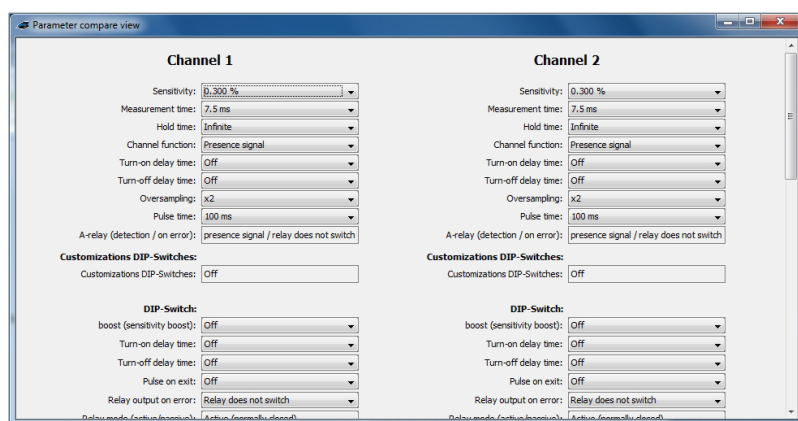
Parameter compare view

Channel 1

Sensitivity: 0.300 %
Measurement time: 7.5 ms
Hold time: Infinite
Channel function: Presence signal
Turn-on delay time: Off
Turn-off delay time: Off
Oversampling: x2
Pulse time: 100 ms
A-relay (detection / on error): presence signal / relay does not switch

Customizations DIP-Switches:
Customizations DIP-Switches: Off

DIP-Switch:
boost (sensitivity boost): Off
Turn-on delay time: Off
Turn-off delay time: Off
Pulse on exit: Off
Relay output on error: Relay does not switch
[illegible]: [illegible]

Channel 2

Sensitivity: 0.300 %
Measurement time: 7.5 ms
Hold time: Infinite
Channel function: Presence signal
Turn-on delay time: Off
Turn-off delay time: Off
Oversampling: x2
Pulse time: 100 ms
A-relay (detection / on error): presence signal / relay does not switch

Customizations DIP-Switches:
Customizations DIP-Switches: Off

DIP-Switch:
boost (sensitivity boost): Off
Turn-on delay time: Off
Turn-off delay time: Off
Pulse on exit: Off
Relay output on error: Relay does not switch
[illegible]: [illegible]